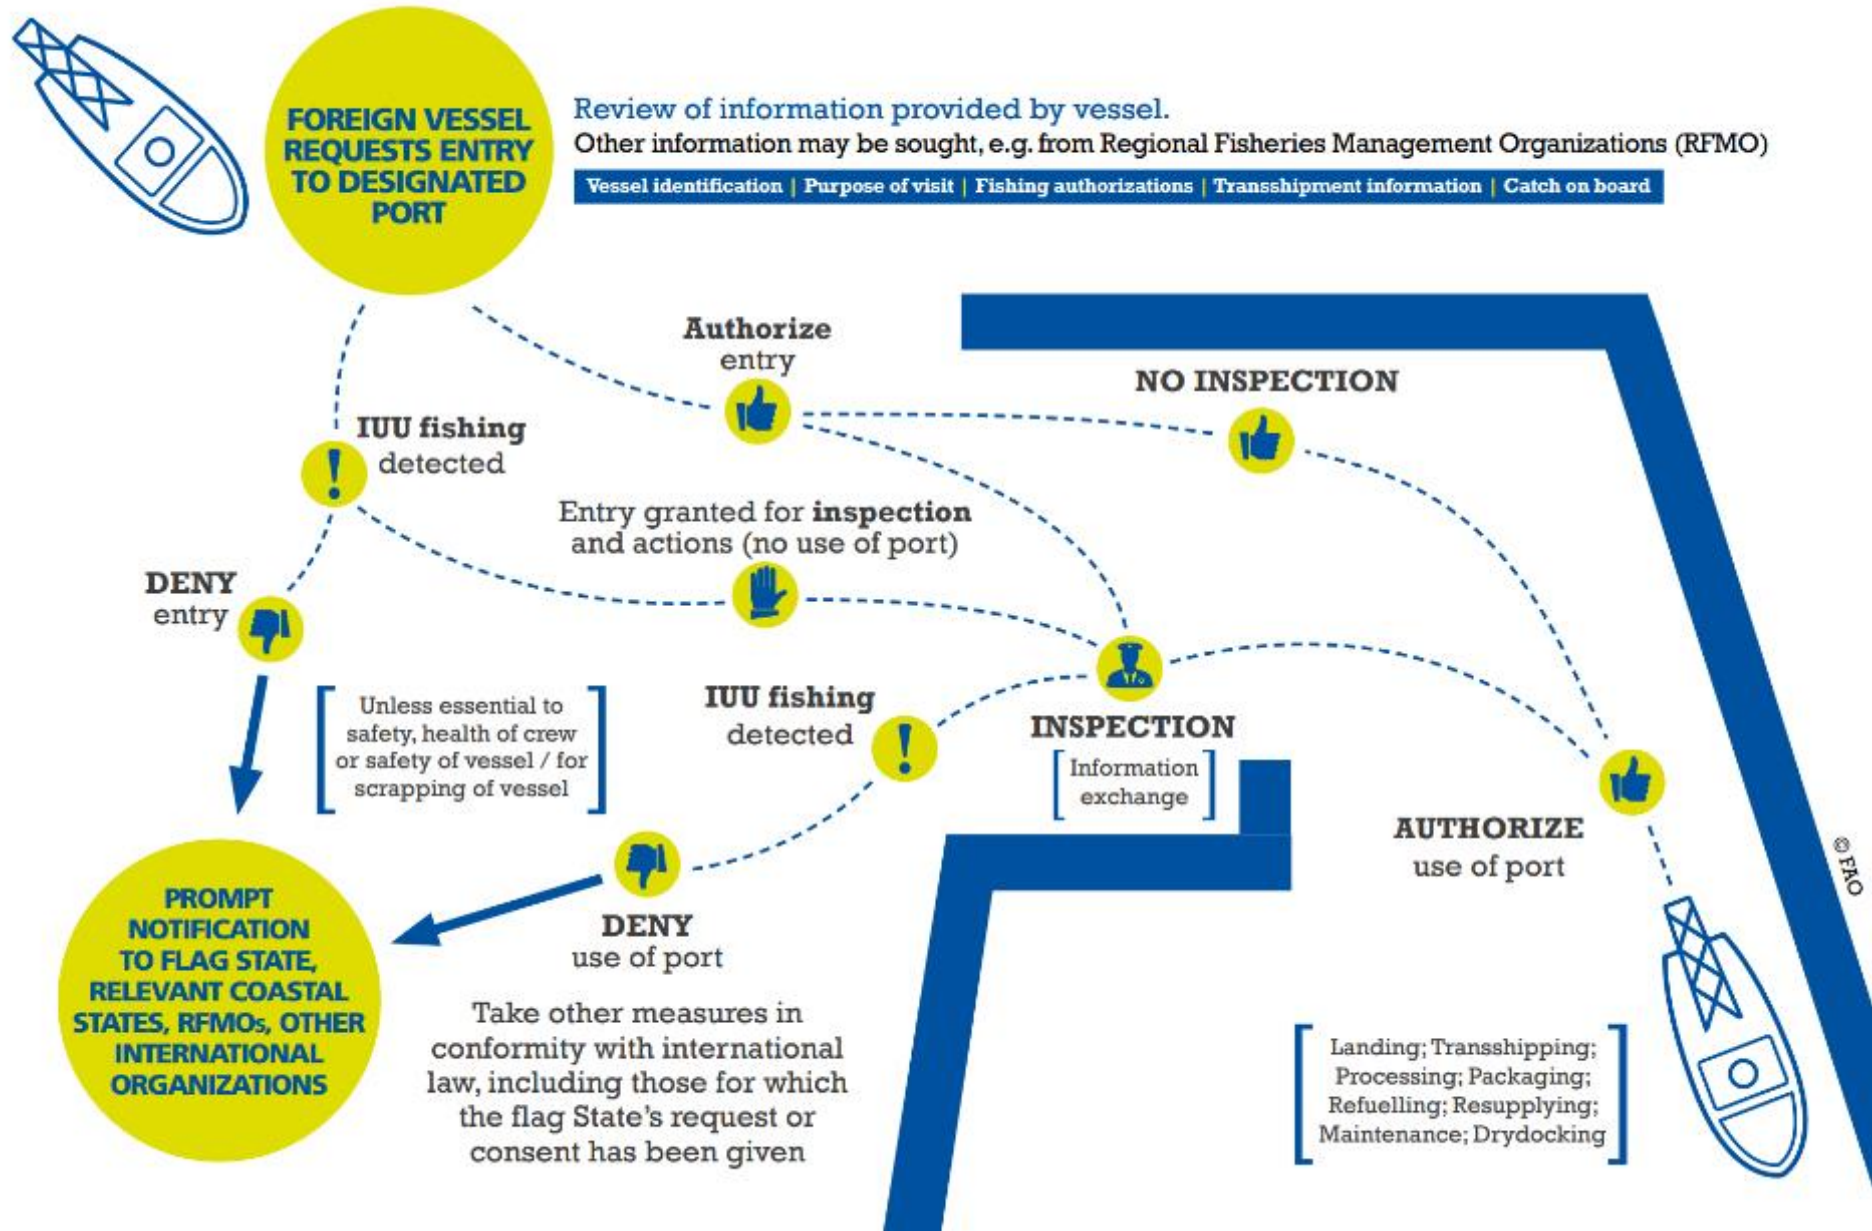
FOREIGN VESSEL REQUESTS ENTRY TO DESIGNATED PORT

Review of information provided by vessel.
Other information may be sought, e.g. from Regional Fisheries Management Organizations (RFMO)

Vessel identification | Purpose of visit | Fishing authorizations | Transshipment information | Catch on board

Authorize entry

NO INSPECTION

IUU fishing detected

Entry granted for **inspection** and actions (no use of port)

DENY entry

Unless essential to safety, health of crew or safety of vessel / for scrapping of vessel

IUU fishing detected

INSPECTION

Information exchange

AUTHORIZE use of port

PROMPT NOTIFICATION TO FLAG STATE, RELEVANT COASTAL STATES, RFMOs, OTHER INTERNATIONAL ORGANIZATIONS

DENY use of port

Take other measures in conformity with international law, including those for which the flag State's request or consent has been given

Landing; Transshipping; Processing; Packaging; Refuelling; Resupplying; Maintenance; Drydocking

© FAO